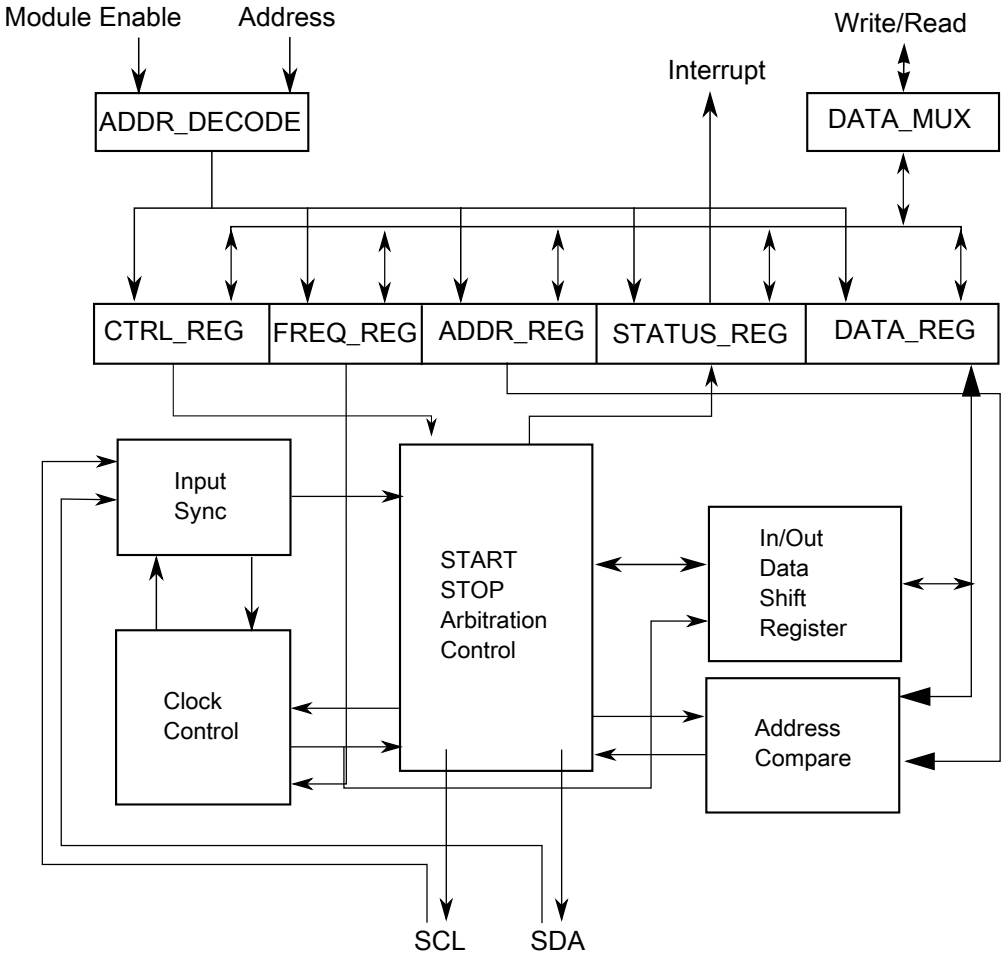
Module Enable
Address
Write/Read
Interrupt
ADDR_DECODE
DATA_MUX
CTRL_REG
FREQ_REG
ADDR_REG
STATUS_REG
DATA_REG
Input Sync
START STOP Arbitration Control
In/Out Data Shift Register
Clock Control
Address Compare
SCL
SDA